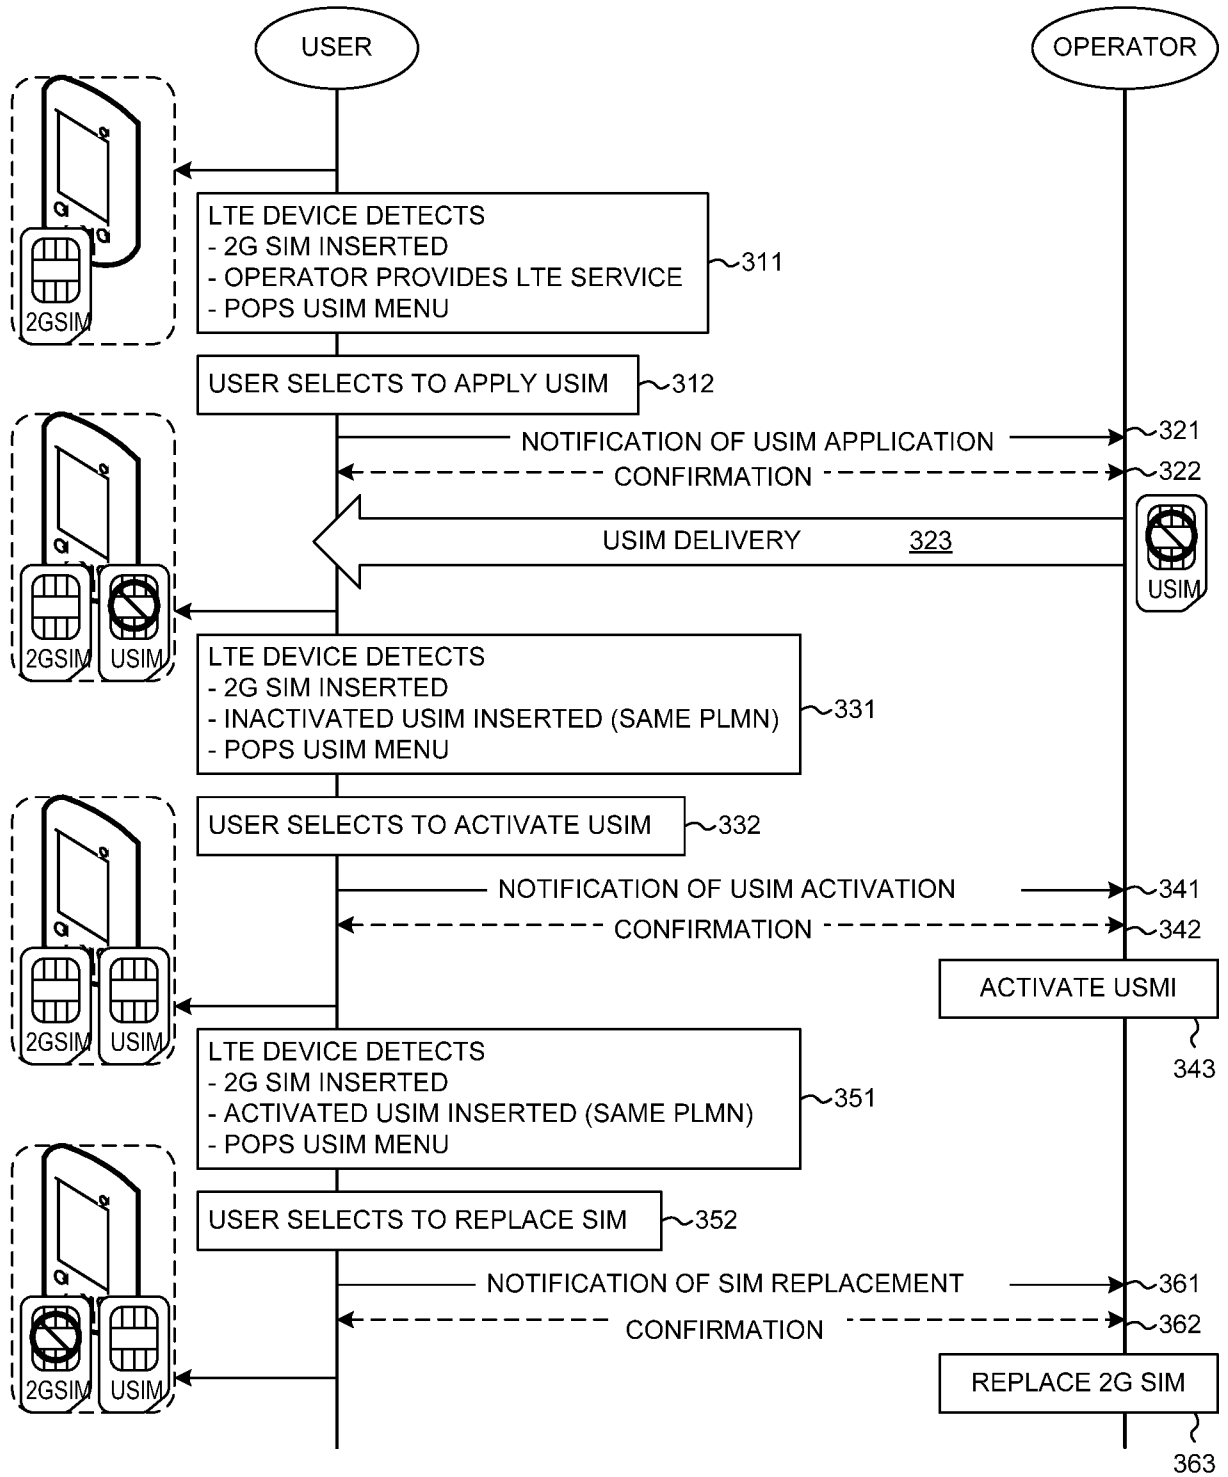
USER

OPERATOR

2GSIM

LTE DEVICE DETECTS
- 2G SIM INSERTED
- OPERATOR PROVIDES LTE SERVICE
- POPS USIM MENU

311

USER SELECTS TO APPLY USIM

312

NOTIFICATION OF USIM APPLICATION

321

CONFIRMATION

322

USIM DELIVERY 323

USIM

2GSIM USIM

LTE DEVICE DETECTS
- 2G SIM INSERTED
- INACTIVATED USIM INSERTED (SAME PLMN)
- POPS USIM MENU

331

USER SELECTS TO ACTIVATE USIM

332

NOTIFICATION OF USIM ACTIVATION

341

CONFIRMATION

342

ACTIVATE USMI

343

2GSIM USIM

LTE DEVICE DETECTS
- 2G SIM INSERTED
- ACTIVATED USIM INSERTED (SAME PLMN)
- POPS USIM MENU

351

USER SELECTS TO REPLACE SIM

352

NOTIFICATION OF SIM REPLACEMENT

361

CONFIRMATION

362

REPLACE 2G SIM

363

2GSIM USIM